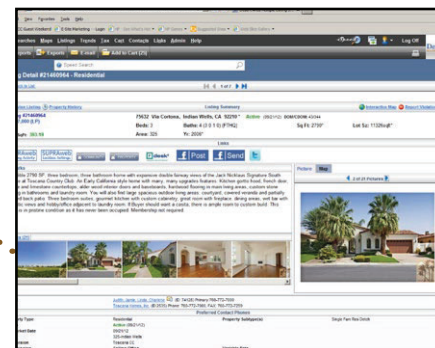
Favorites Tools Help

Log Off

Maps Listings Toolkit Tax Cost Contacts Links Admin Help

Exports E-mail Add to Cart (0)

Speed Search

g Detail #21460964 - Residential

1 of 1

Listing Summary

75632 Via Cortona, Indian Wells, CA 92210 Active

Beds: 3 Baths: 4 (3 1 0 0)

Area: 325 Yr: 2006

Sq Ft: 2750

Lot Sz: 11326sqft

Links

Post Send

Pictures Map

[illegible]

Preferred Contact Phones